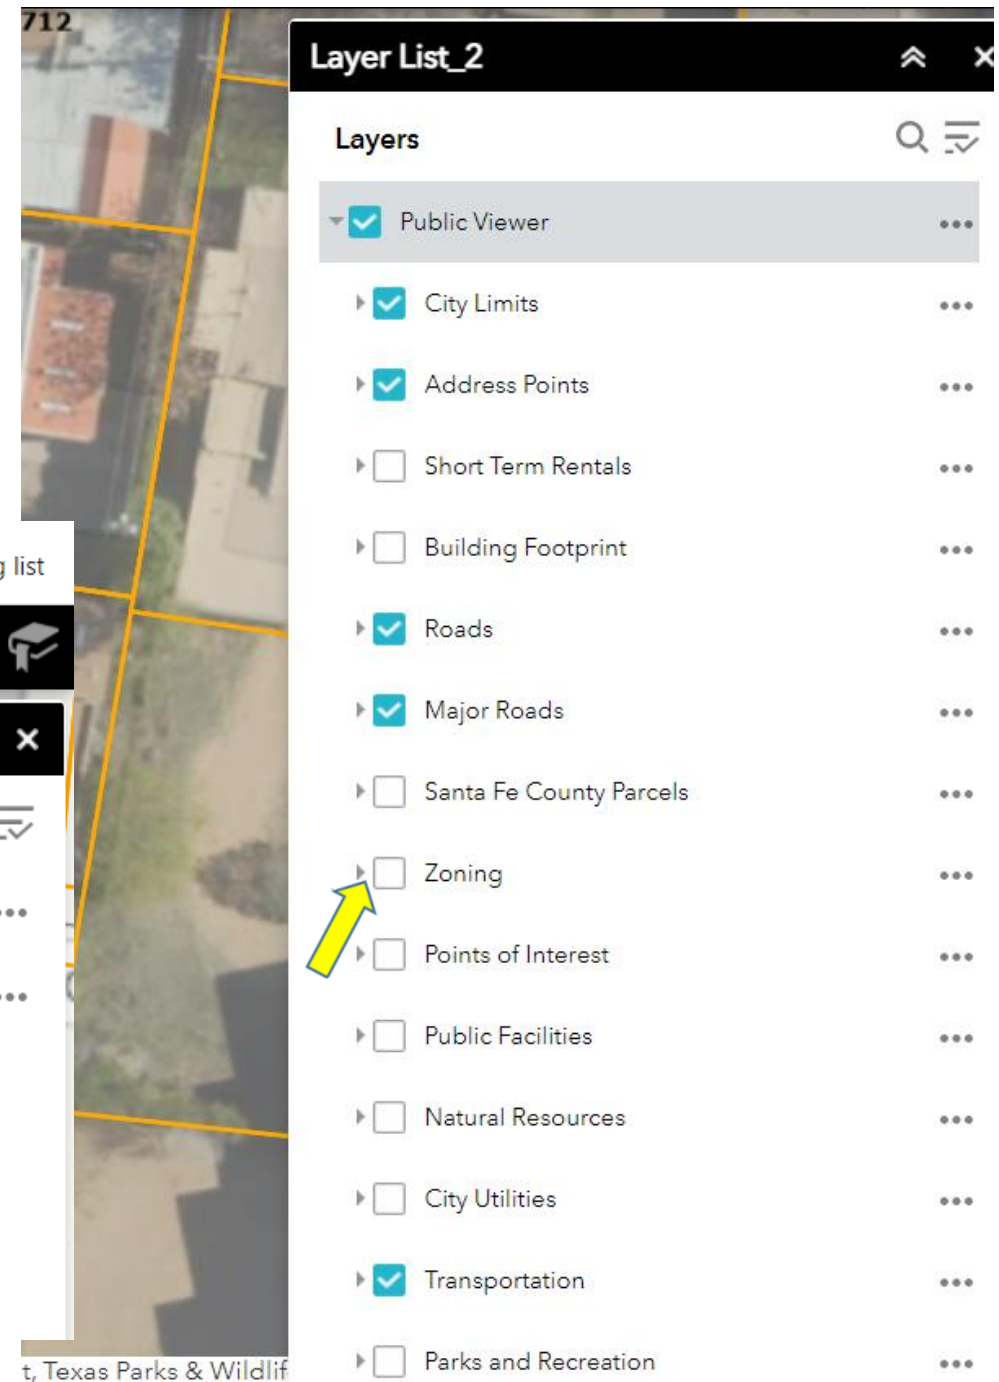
712

g list

t, Texas Parks & Wildlif

Layer List_2

Layers

Public Viewer

City Limits

Address Points

Short Term Rentals

Building Footprint

Roads

Major Roads

Santa Fe County Parcels

Zoning

Points of Interest

Public Facilities

Natural Resources

City Utilities

Transportation

Parks and Recreation